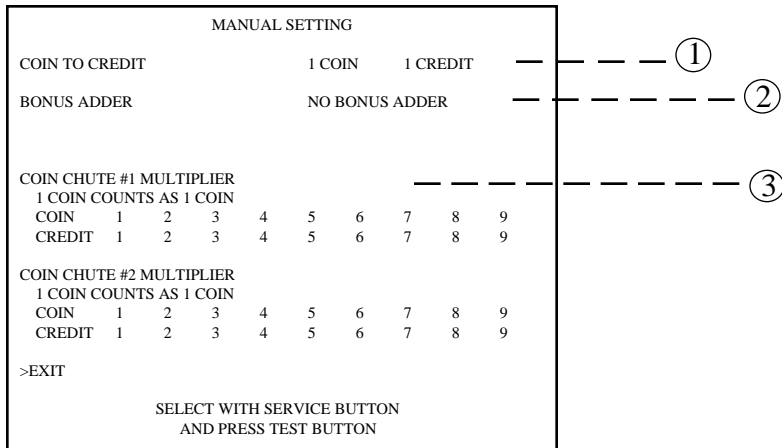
MANUAL SETTING

COIN TO CREDIT 1 COIN 1 CREDIT

BONUS ADDER NO BONUS ADDER

COIN CHUTE #1 MULTIPLIER
1 COIN COUNTS AS 1 COIN

| COIN | 1 | 2 | 3 | 4 | 5 | 6 | 7 | 8 | 9 |
|---|---|---|---|---|---|---|---|---|---|
| CREDIT | 1 | 2 | 3 | 4 | 5 | 6 | 7 | 8 | 9 |

COIN CHUTE #2 MULTIPLIER
1 COIN COUNTS AS 1 COIN

| COIN | 1 | 2 | 3 | 4 | 5 | 6 | 7 | 8 | 9 |
|---|---|---|---|---|---|---|---|---|---|
| CREDIT | 1 | 2 | 3 | 4 | 5 | 6 | 7 | 8 | 9 |

>EXIT

SELECT WITH SERVICE BUTTON
AND PRESS TEST BUTTON

①
②
③